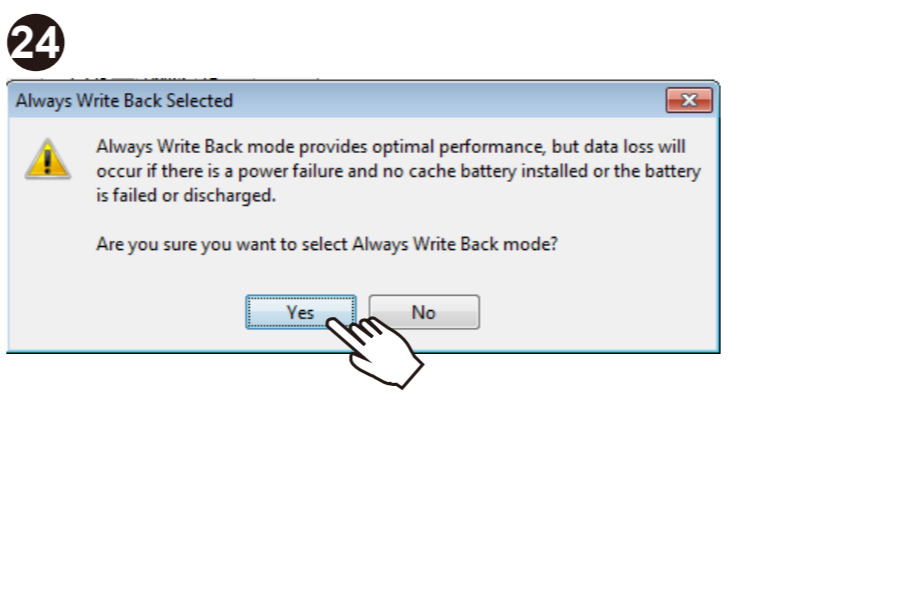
24

Always Write Back Selected

Always Write Back mode provides optimal performance, but data loss will occur if there is a power failure and no cache battery installed or the battery is failed or discharged.

Are you sure you want to select Always Write Back mode?

Yes No